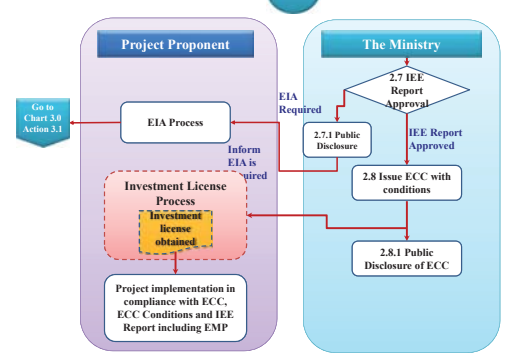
Project Proponent

The Ministry

2.7 IEE Report Approval

EIA Required

IEE Report Approved

Go to Chart 3.0 Action 3.1

EIA Process

2.7.1 Public Disclosure

Inform EIA is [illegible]quired

2.8 Issue ECC with conditions

Investment License Process

Investment license obtained

2.8.1 Public Disclosure of ECC

Project implementation in compliance with ECC, ECC Conditions and IEE Report including EMP